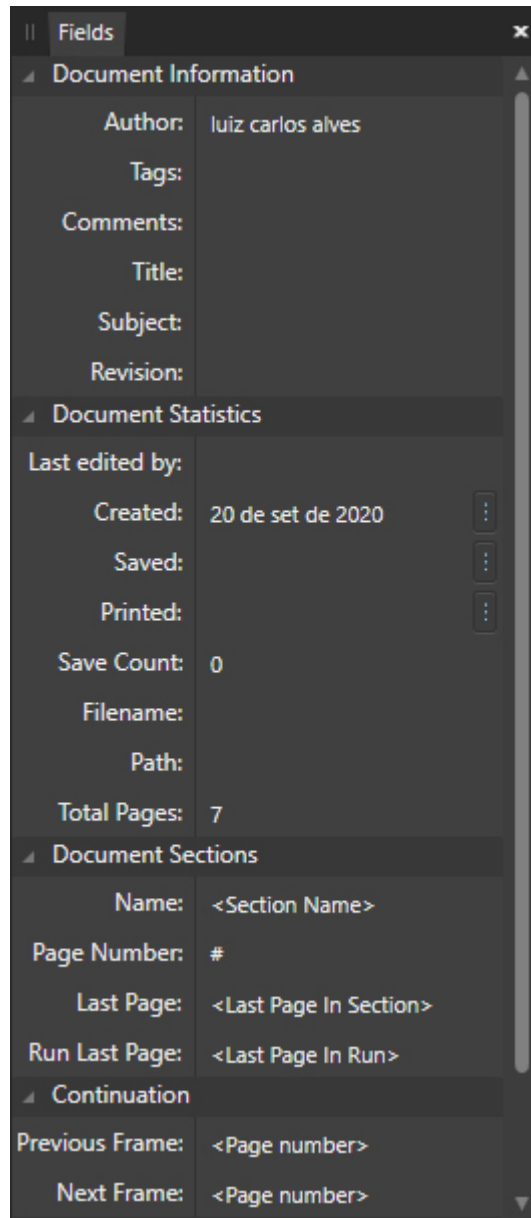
Fields

Document Information

Author: luiz carlos alves

Tags:

Comments:

Title:

Subject:

Revision:

Document Statistics

Last edited by:

Created: 20 de set de 2020

Saved:

Printed:

Save Count: 0

Filename:

Path:

Total Pages: 7

Document Sections

Name: <Section Name>

Page Number: #

Last Page: <Last Page In Section>

Run Last Page: <Last Page In Run>

Continuation

Previous Frame: <Page number>

Next Frame: <Page number>